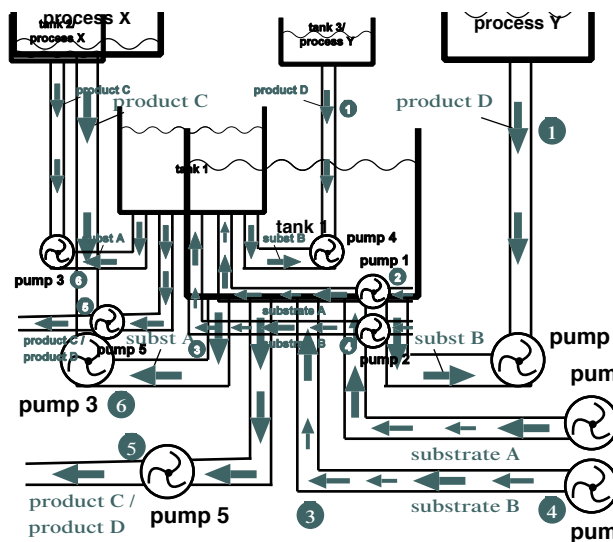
tank 2/ process X
process X
tank 3/ process Y
process Y
product C
product C
product D
1
product D
1
tank 1
tank 1
subst A
subst B
pump 4
pump 3
6
pump 1
2
5
substrate A
product C / product D
pump 5
subst A
3
4
substrate B
pump 2
subst B
pump
pum
pump 3
6
5
substrate A
product C / product D
pump 5
3
substrate B
4
pum